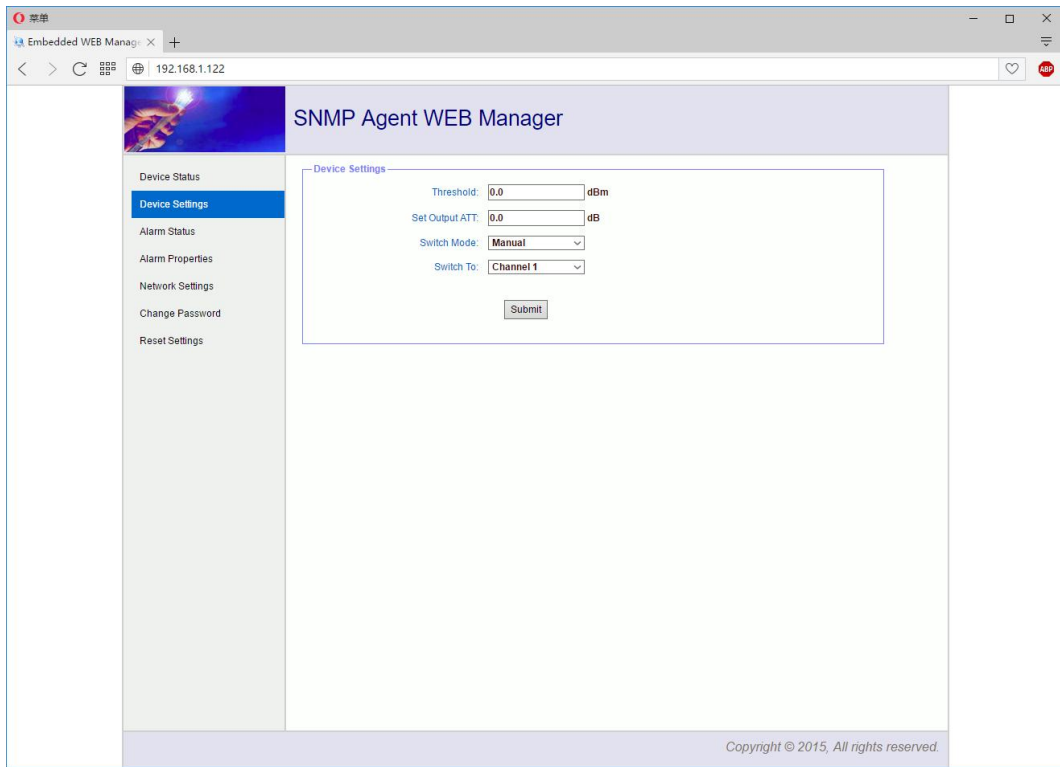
菜单

Embedded WEB Manag ×  +

192.168.1.122

ABP

SNMP Agent WEB Manager

Device Status
Device Settings
Alarm Status
Alarm Properties
Network Settings
Change Password
Reset Settings

Device Settings

Threshold: 0.0 dBm

Set Output ATT: 0.0 dB

Switch Mode: Manual

Switch To: Channel 1

Submit

Copyright © 2015, All rights reserved.